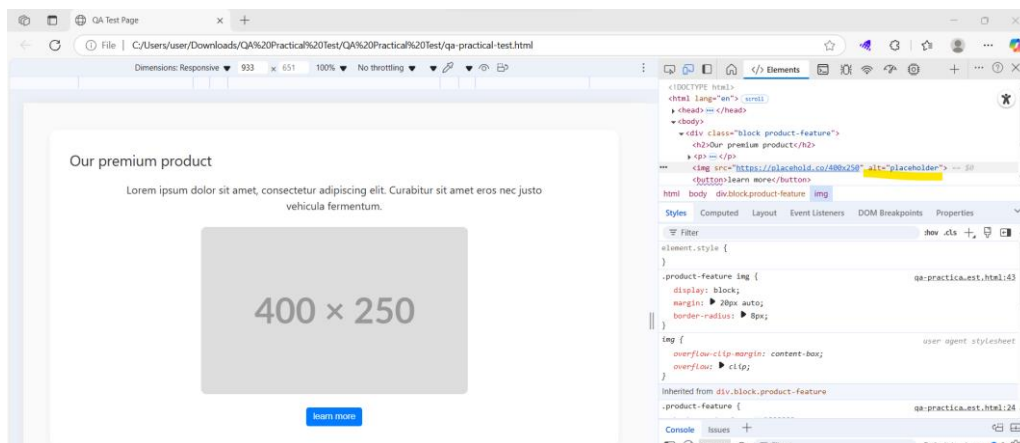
QA Test Page

File | C:/Users/user/Downloads/QA%20Practical%20Test/QA%20Practical%20Test/qa-practical-test.html

Dimensions: Responsive ▼ 933 × 651 100% ▼ No throttling ▼

Elements

<!DOCTYPE html>
<html lang="en"> scroll
▸ <head> ··· </head>
▾ <body>
▾ <div class="block product-feature">
<h2>Our premium product</h2>
▸ <p> ··· </p>
<img src="https://placehold.co/400x250" alt="placeholder"> == $0
<button>learn more</button>

html body div.block.product-feature img

Styles Computed Layout Event Listeners DOM Breakpoints Properties

Filter :hov .cls

element.style {
}

.product-feature img { qa-practica…est.html:43
display: block;
margin: ▶ 20px auto;
border-radius: ▶ 8px;
}

img { user agent stylesheet
overflow-clip-margin: content-box;
overflow: ▶ clip;
}

Inherited from div.block.product-feature

.product-feature { qa-practica…est.html:24

Console Issues +

Our premium product

Lorem ipsum dolor sit amet, consectetur adipiscing elit. Curabitur sit amet eros nec justo vehicula fermentum.

400 × 250

learn more